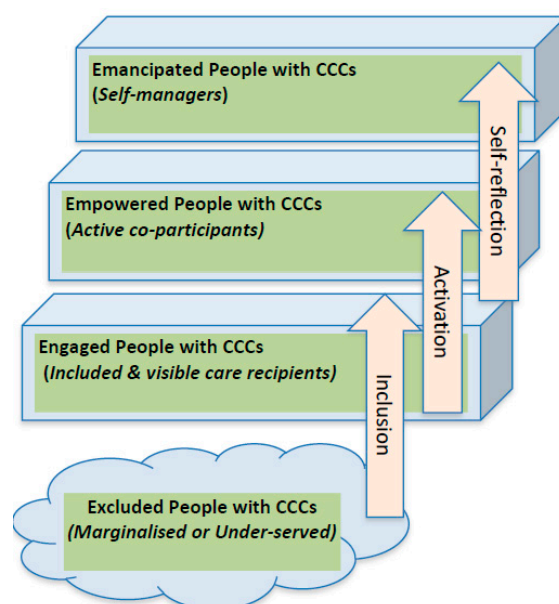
Emancipated People with CCCs
(Self-managers)

Empowered People with CCCs
(Active co-participants)

Engaged People with CCCs
(Included & visible care recipients)

Excluded People with CCCs
(Marginalised or Under-served)

Self-reflection

Activation

Inclusion